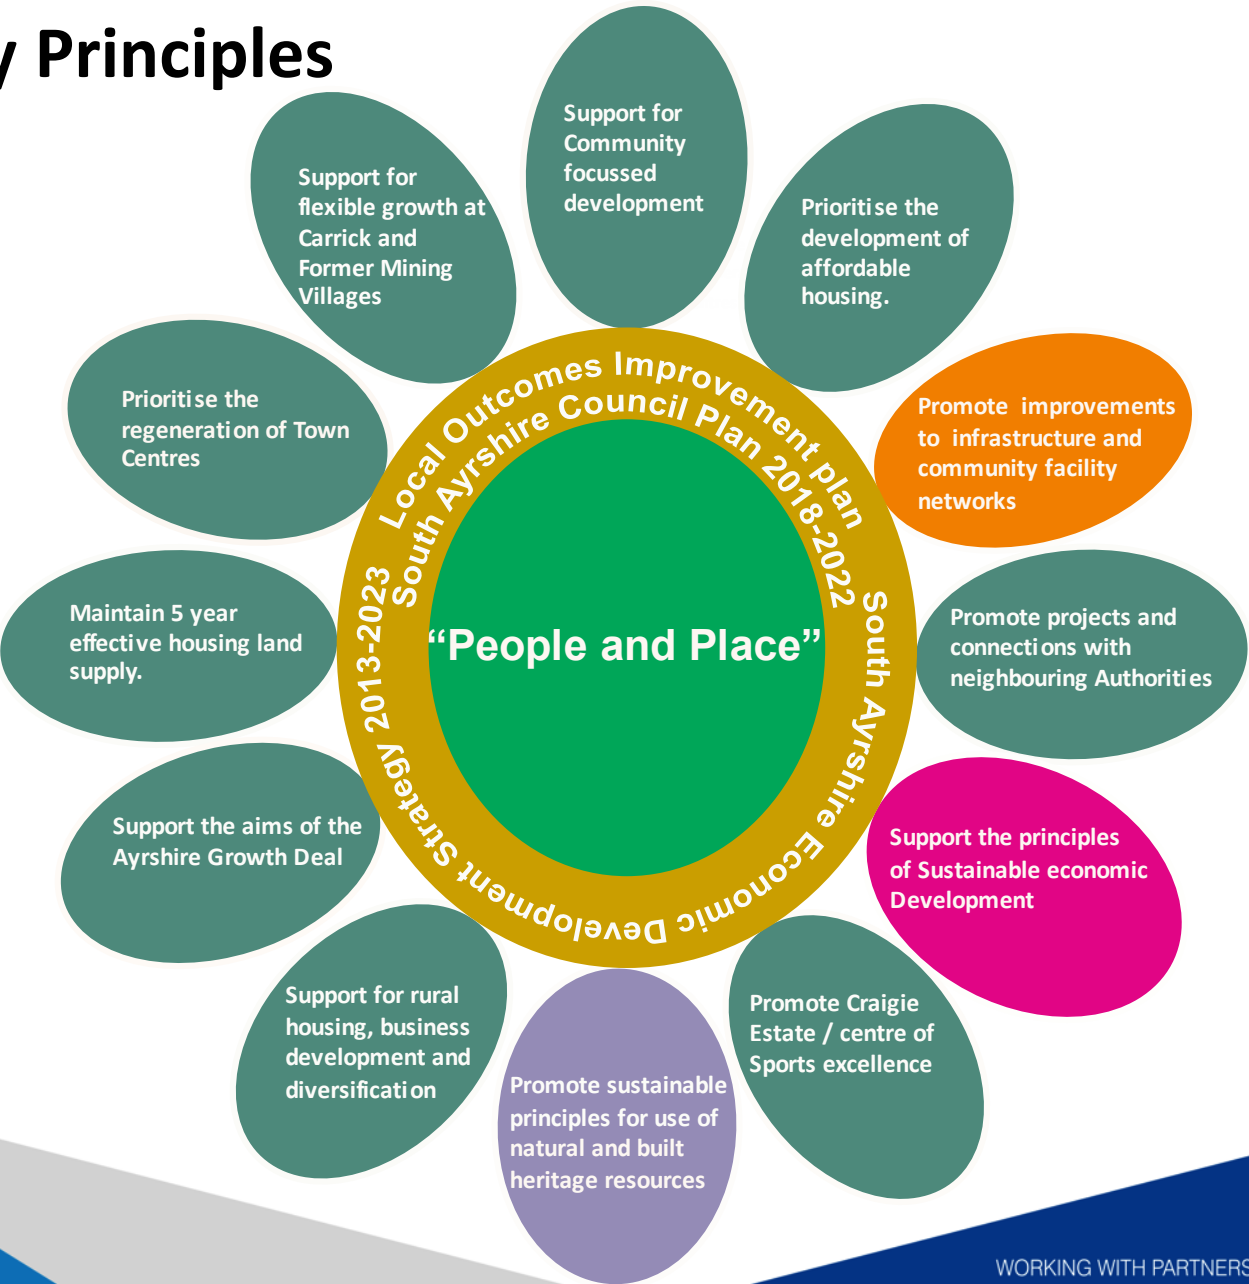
y Principles

Support for Community focussed development

Prioritise the development of affordable housing.

Promote improvements to infrastructure and community facility networks

Promote projects and connections with neighbouring Authorities

Support the principles of Sustainable economic Development

Promote Craigie Estate / centre of Sports excellence

Promote sustainable principles for use of natural and built heritage resources

Support for rural housing, business development and diversification

Support the aims of the Ayrshire Growth Deal

Maintain 5 year effective housing land supply.

Prioritise the regeneration of Town Centres

Support for flexible growth at Carrick and Former Mining Villages

Local Outcomes Improvement plan

South Ayrshire Council Plan 2018-2022

South Ayrshire Economic Development Strategy 2013-2023

"People and Place"

WORKING WITH PARTNERS